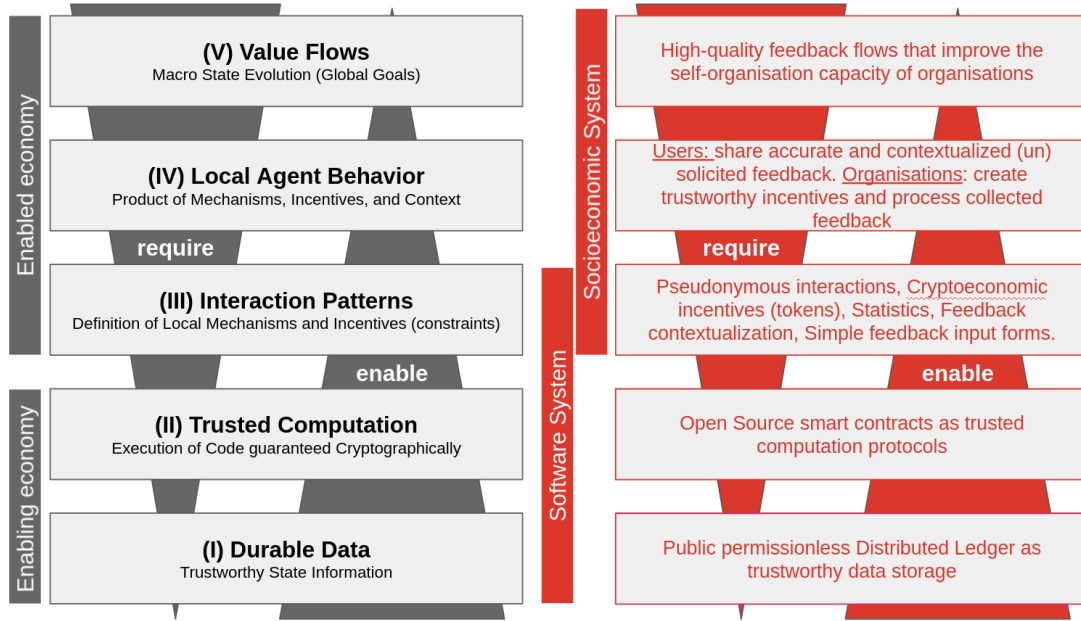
Enabled economy

Enabling economy

(V) Value Flows
Macro State Evolution (Global Goals)

(IV) Local Agent Behavior
Product of Mechanisms, Incentives, and Context

require

(III) Interaction Patterns
Definition of Local Mechanisms and Incentives (constraints)

enable

(II) Trusted Computation
Execution of Code guaranteed Cryptographically

(I) Durable Data
Trustworthy State Information

Socioeconomic System

Software System

High-quality feedback flows that improve the self-organisation capacity of organisations

Users: share accurate and contextualized (un) solicited feedback. Organisations: create trustworthy incentives and process collected feedback

require

Pseudonymous interactions, Cryptoeconomic incentives (tokens), Statistics, Feedback contextualization, Simple feedback input forms.

enable

Open Source smart contracts as trusted computation protocols

Public permissionless Distributed Ledger as trustworthy data storage